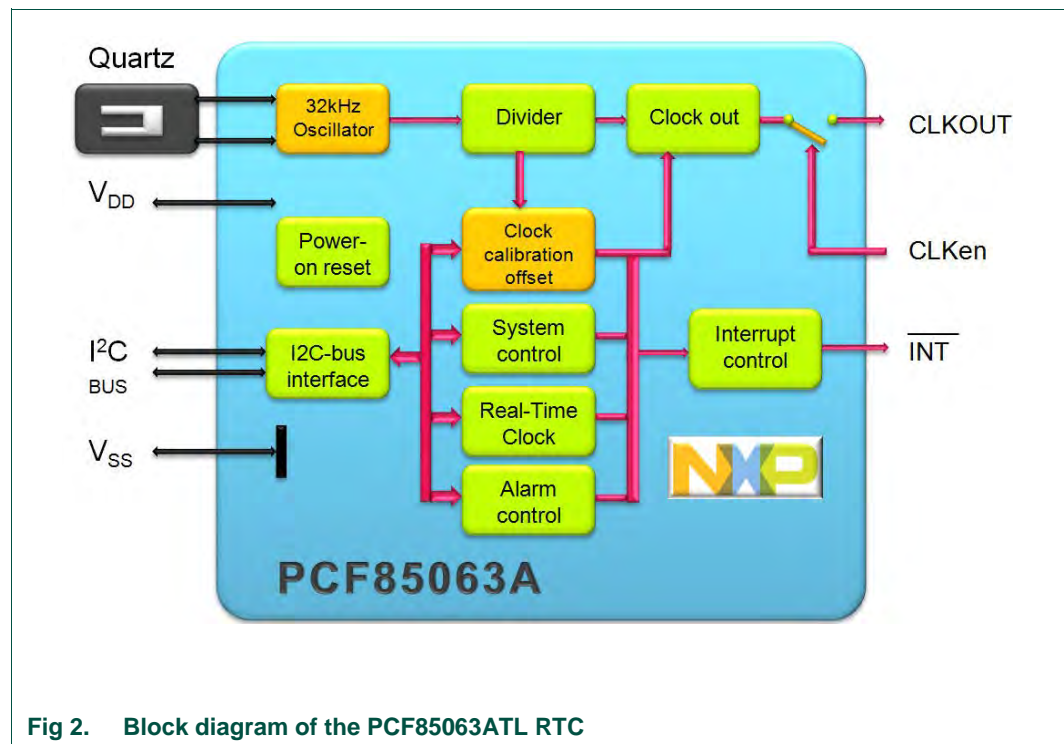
Quartz

32kHz Oscillator

Divider

Clock out

CLKOUT

$V_{DD}$

Power-on reset

Clock calibration offset

CLKen

$I^2C$ BUS

I2C-bus interface

System control

Interrupt control

$\overline{INT}$

$V_{SS}$

Real-Time Clock

Alarm control

NXP

PCF85063A

Fig 2. Block diagram of the PCF85063ATL RTC